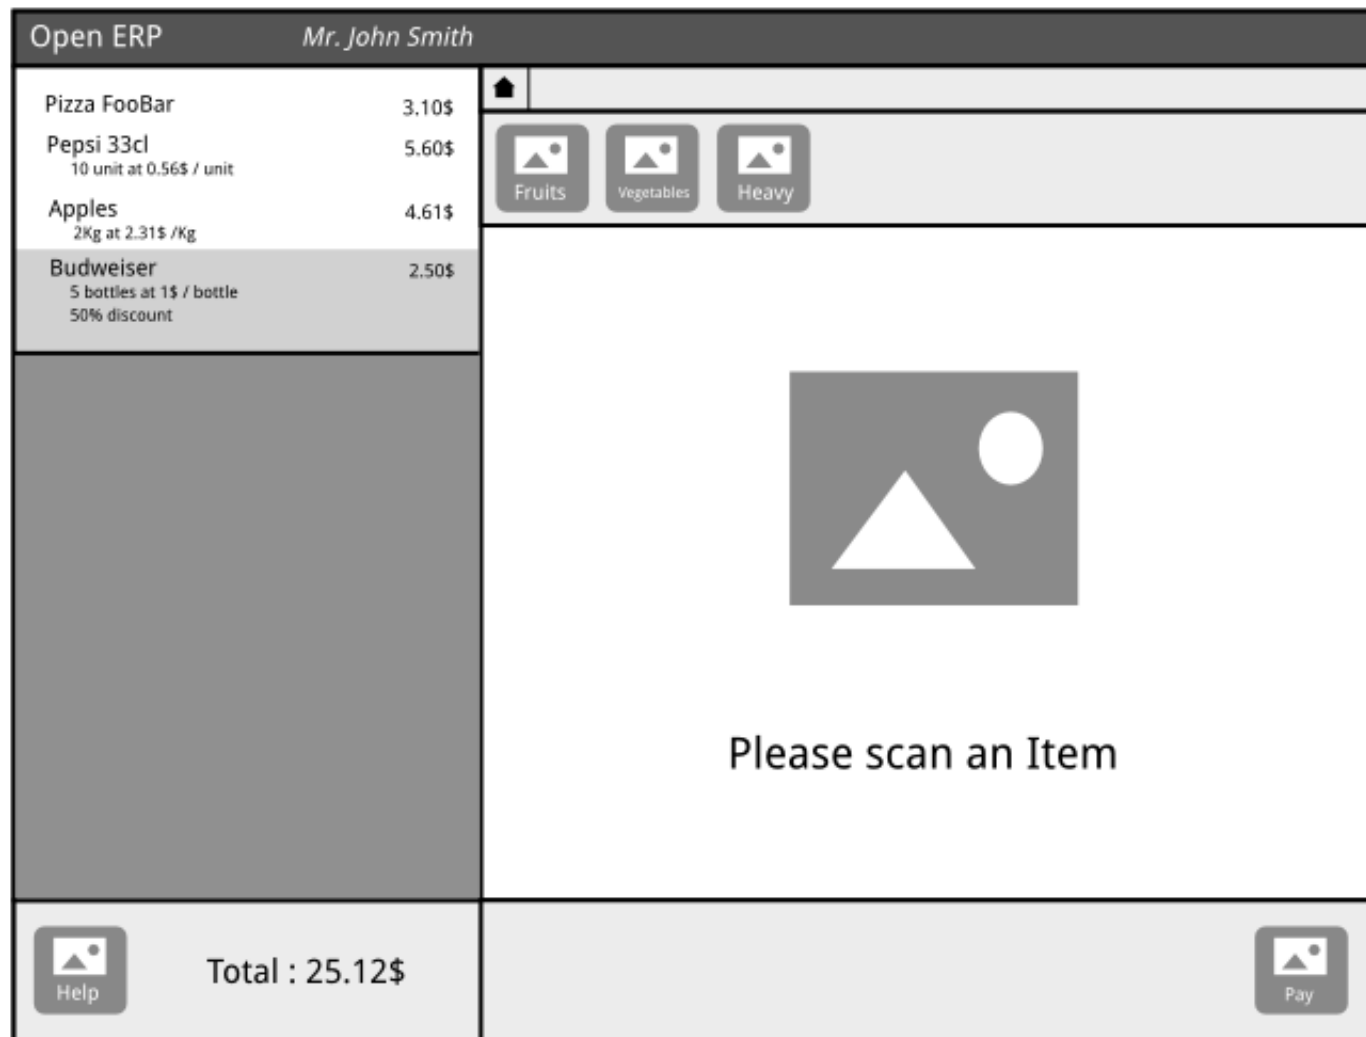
Open ERP Mr. John Smith

Pizza FooBar 3.10$
Pepsi 33cl 5.60$
10 unit at 0.56$ / unit
Apples 4.61$
2Kg at 2.31$ /Kg
Budweiser 2.50$
5 bottles at 1$ / bottle
50% discount

Fruits Vegetables Heavy

Please scan an Item

Help Total : 25.12$

Pay